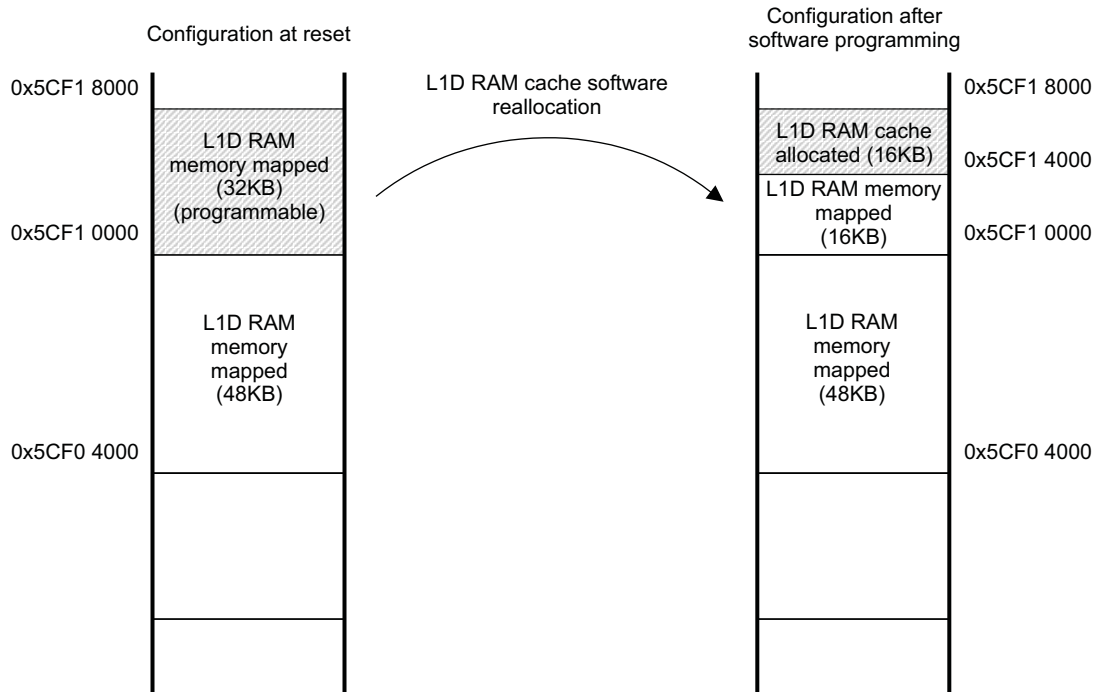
Configuration at reset

L1D RAM cache software reallocation

Configuration after software programming

0x5CF1 8000

L1D RAM memory mapped (32KB) (programmable)

0x5CF1 0000

L1D RAM memory mapped (48KB)

0x5CF0 4000

0x5CF1 8000

L1D RAM cache allocated (16KB)

0x5CF1 4000

L1D RAM memory mapped (16KB)

0x5CF1 0000

L1D RAM memory mapped (48KB)

0x5CF0 4000